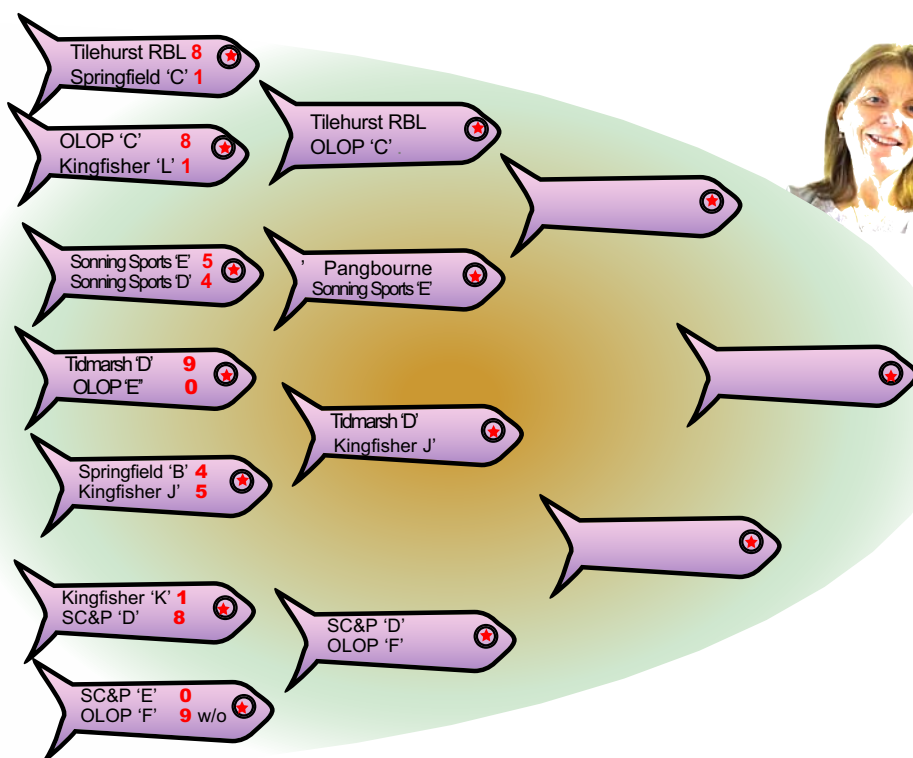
Tilehurst RBL 8
Springfield 'C' 1

OLOP 'C' 8
Kingfisher 'L' 1

Tilehurst RBL
OLOP 'C'

Sonning Sports 'E' 5
Sonning Sports 'D' 4

Pangbourne
Sonning Sports 'E'

Tidmarsh 'D' 9
OLOP 'E" 0

Tidmarsh 'D'
Kingfisher J'

Springfield 'B' 4
Kingfisher J' 5

Kingfisher 'K' 1
SC&P 'D' 8

SC&P 'D'
OLOP 'F'

SC&P 'E' 0
OLOP 'F' 9 w/o